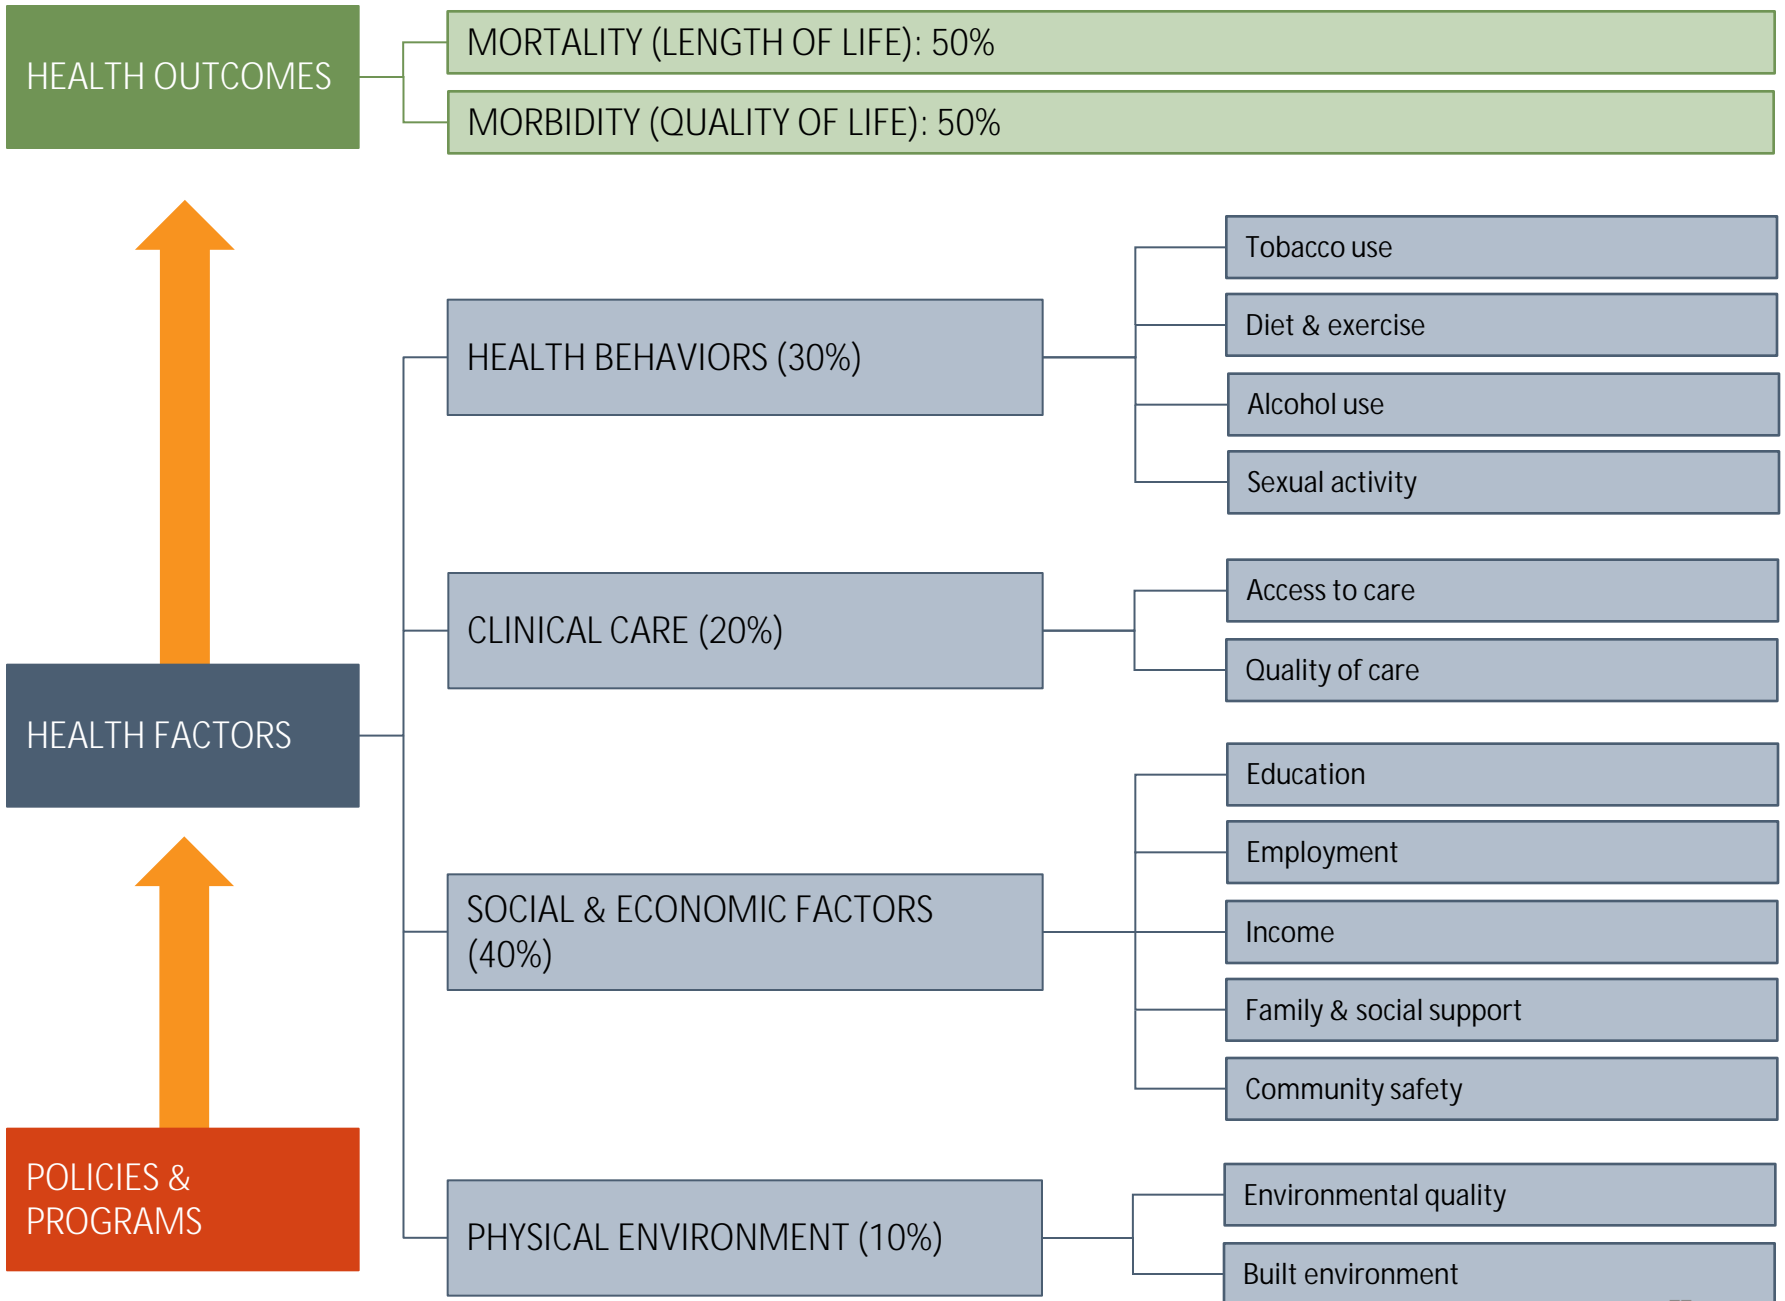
HEALTH OUTCOMES

MORTALITY (LENGTH OF LIFE): 50%

MORBIDITY (QUALITY OF LIFE): 50%

HEALTH FACTORS

HEALTH BEHAVIORS (30%)

Tobacco use

Diet & exercise

Alcohol use

Sexual activity

CLINICAL CARE (20%)

Access to care

Quality of care

SOCIAL & ECONOMIC FACTORS (40%)

Education

Employment

Income

Family & social support

Community safety

PHYSICAL ENVIRONMENT (10%)

Environmental quality

Built environment

POLICIES & PROGRAMS